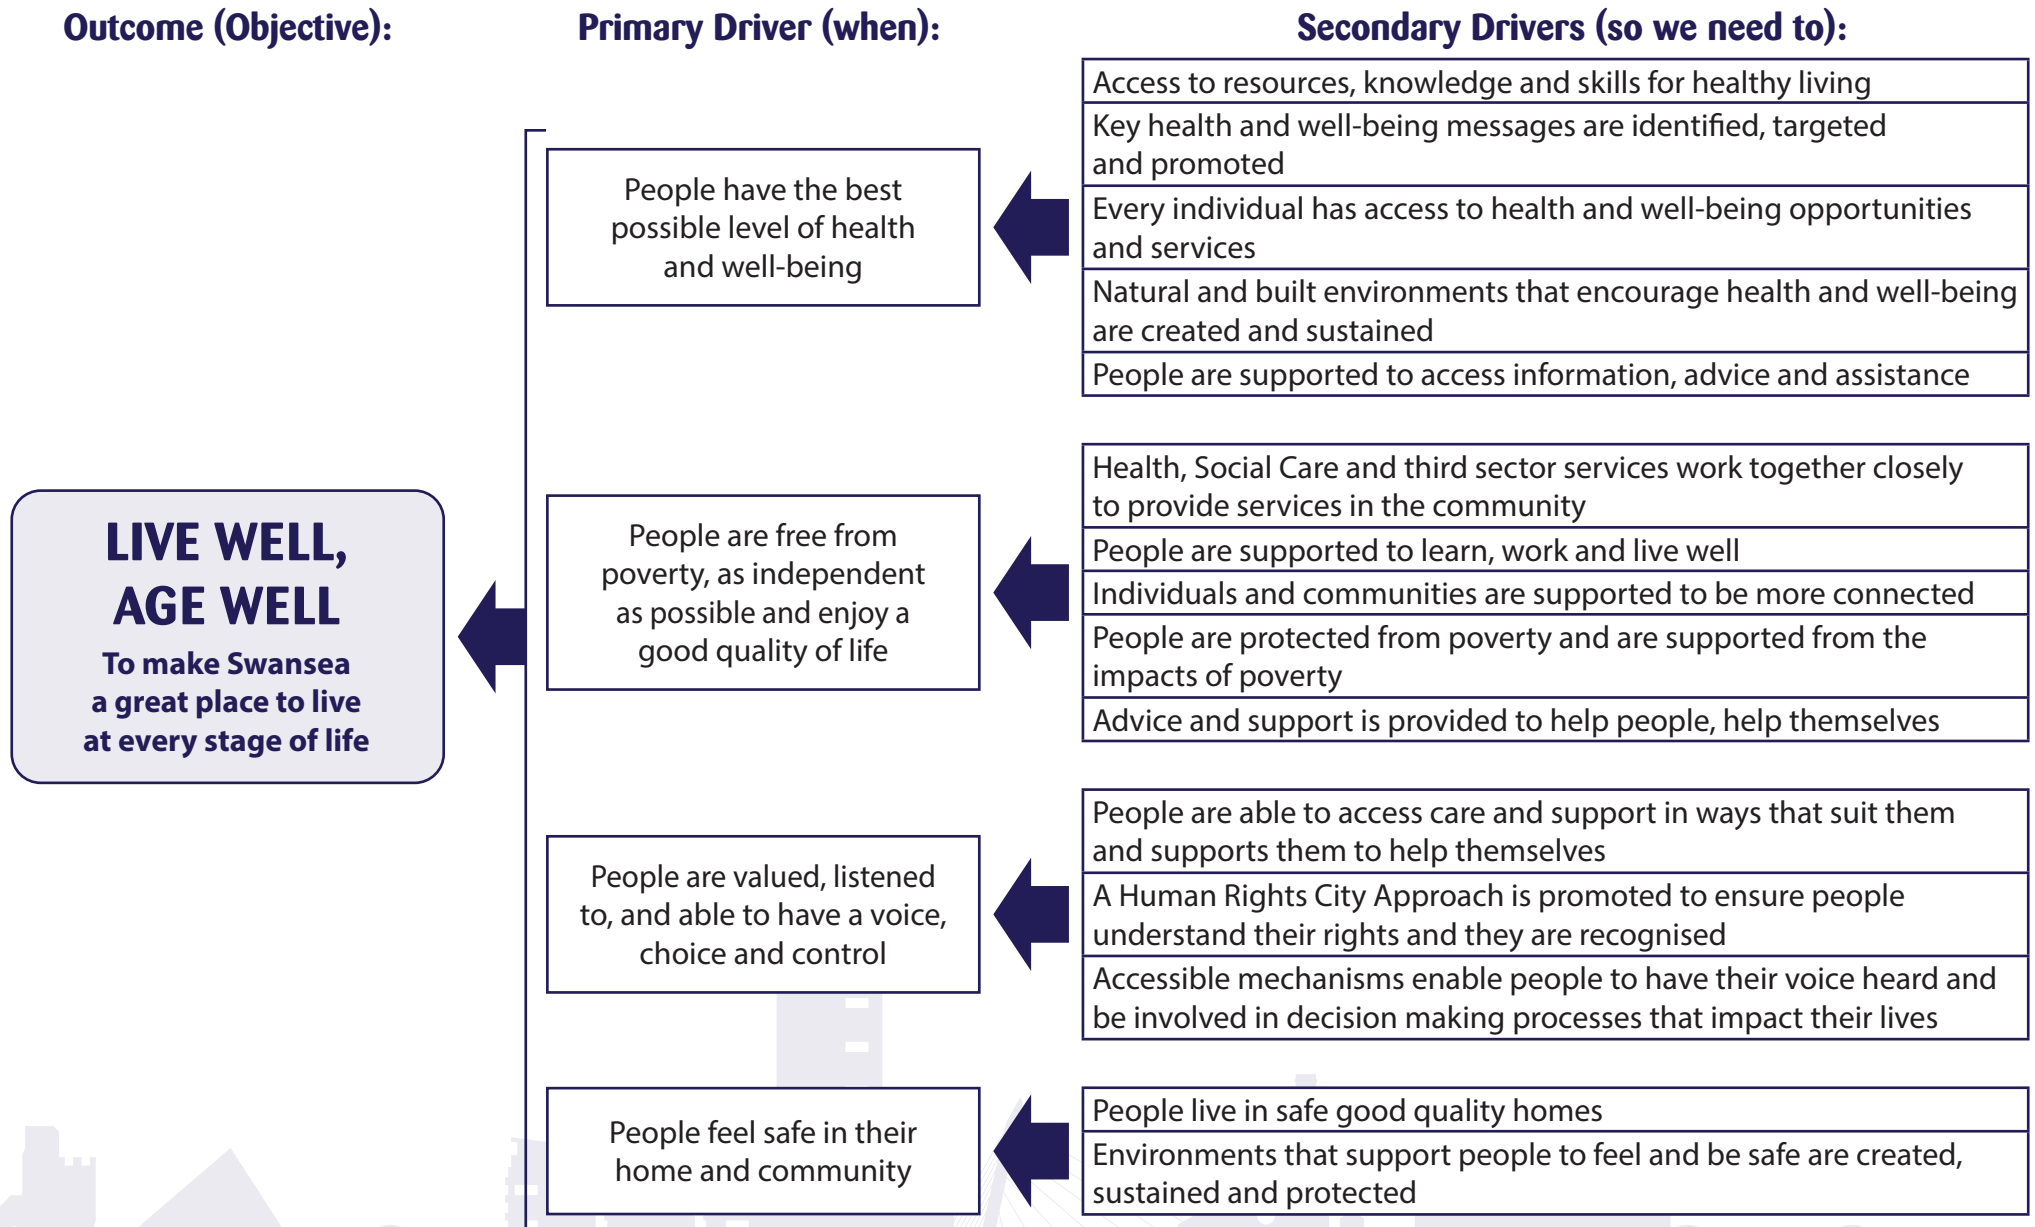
Outcome (Objective):

Primary Driver (when):

Secondary Drivers (so we need to):

LIVE WELL, AGE WELL

To make Swansea a great place to live at every stage of life

People have the best possible level of health and well-being

Access to resources, knowledge and skills for healthy living

Key health and well-being messages are identified, targeted and promoted

Every individual has access to health and well-being opportunities and services

Natural and built environments that encourage health and well-being are created and sustained

People are supported to access information, advice and assistance

People are free from poverty, as independent as possible and enjoy a good quality of life

Health, Social Care and third sector services work together closely to provide services in the community

People are supported to learn, work and live well

Individuals and communities are supported to be more connected

People are protected from poverty and are supported from the impacts of poverty

Advice and support is provided to help people, help themselves

People are valued, listened to, and able to have a voice, choice and control

People are able to access care and support in ways that suit them and supports them to help themselves

A Human Rights City Approach is promoted to ensure people understand their rights and they are recognised

Accessible mechanisms enable people to have their voice heard and be involved in decision making processes that impact their lives

People feel safe in their home and community

People live in safe good quality homes

Environments that support people to feel and be safe are created, sustained and protected